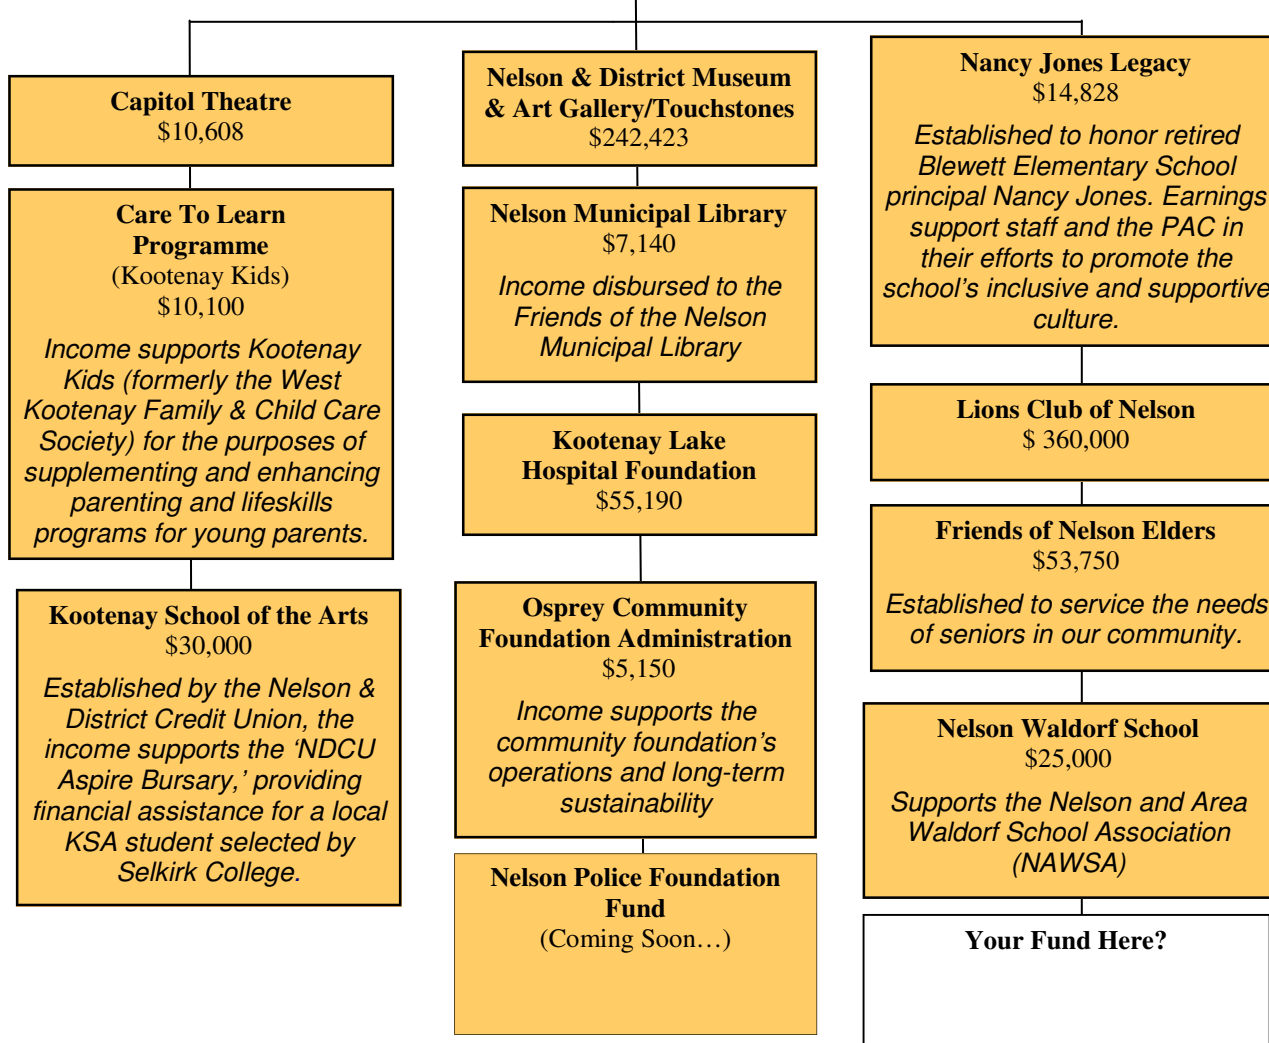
Capitol Theatre
$10,608

Care To Learn Programme
(Kootenay Kids)
$10,100

Income supports Kootenay Kids (formerly the West Kootenay Family & Child Care Society) for the purposes of supplementing and enhancing parenting and lifeskills programs for young parents.

Kootenay School of the Arts
$30,000

Established by the Nelson & District Credit Union, the income supports the 'NDCU Aspire Bursary,' providing financial assistance for a local KSA student selected by Selkirk College.

Nelson & District Museum & Art Gallery/Touchstones
$242,423

Nelson Municipal Library
$7,140

Income disbursed to the Friends of the Nelson Municipal Library

Kootenay Lake Hospital Foundation
$55,190

Osprey Community Foundation Administration
$5,150

Income supports the community foundation's operations and long-term sustainability

Nelson Police Foundation Fund
(Coming Soon…)

Nancy Jones Legacy
$14,828

Established to honor retired Blewett Elementary School principal Nancy Jones. Earnings support staff and the PAC in their efforts to promote the school's inclusive and supportive culture.

Lions Club of Nelson
$ 360,000

Friends of Nelson Elders
$53,750

Established to service the needs of seniors in our community.

Nelson Waldorf School
$25,000

Supports the Nelson and Area Waldorf School Association (NAWSA)

Your Fund Here?